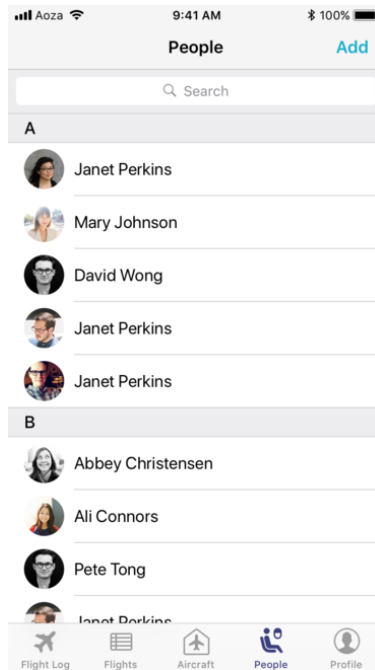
Aoza 9:41 AM 100%

People Add

Search

A

Janet Perkins

Mary Johnson

David Wong

Janet Perkins

Janet Perkins

B

Abbey Christensen

Ali Connors

Pete Tong

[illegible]

Flight Log Flights Aircraft People Profile